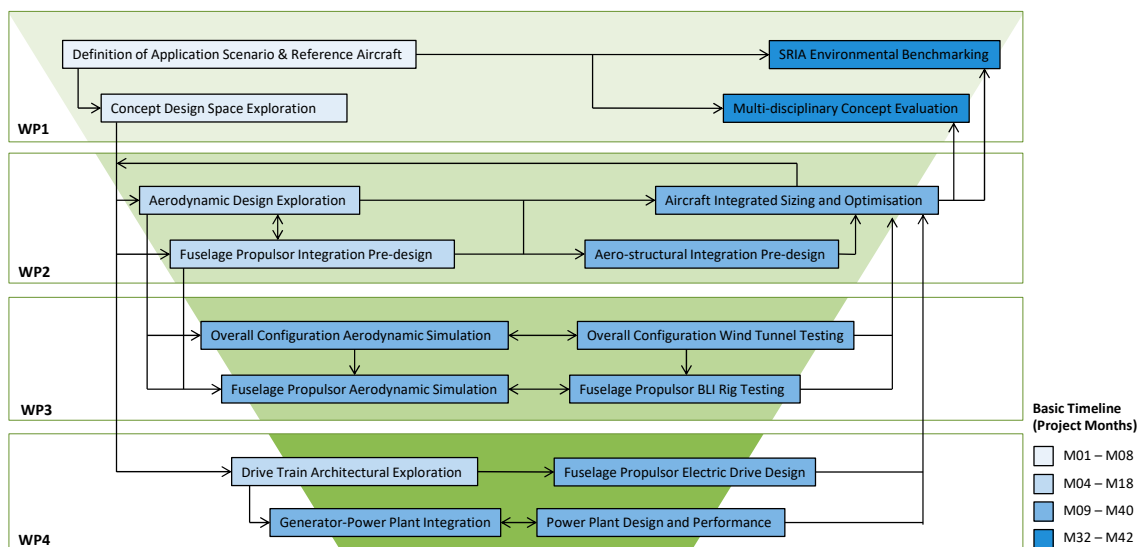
Definition of Application Scenario & Reference Aircraft

SRIA Environmental Benchmarking

Concept Design Space Exploration

Multi-disciplinary Concept Evaluation

WP1

Aerodynamic Design Exploration

Aircraft Integrated Sizing and Optimisation

Fuselage Propulsor Integration Pre-design

Aero-structural Integration Pre-design

WP2

Overall Configuration Aerodynamic Simulation

Overall Configuration Wind Tunnel Testing

Fuselage Propulsor Aerodynamic Simulation

Fuselage Propulsor BLI Rig Testing

WP3

Drive Train Architectural Exploration

Fuselage Propulsor Electric Drive Design

Generator-Power Plant Integration

Power Plant Design and Performance

WP4

Basic Timeline (Project Months)

M01 – M08

M04 – M18

M09 – M40

M32 – M42